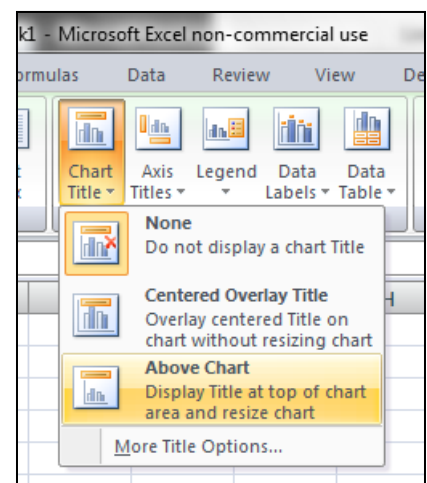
k1 - Microsoft Excel non-commercial use

ormulas Data Review View De

Chart Title ▾ Axis Titles ▾ Legend ▾ Data Labels ▾ Data Table ▾

None
Do not display a chart Title

Centered Overlay Title
Overlay centered Title on chart without resizing chart

Above Chart
Display Title at top of chart area and resize chart

More Title Options...